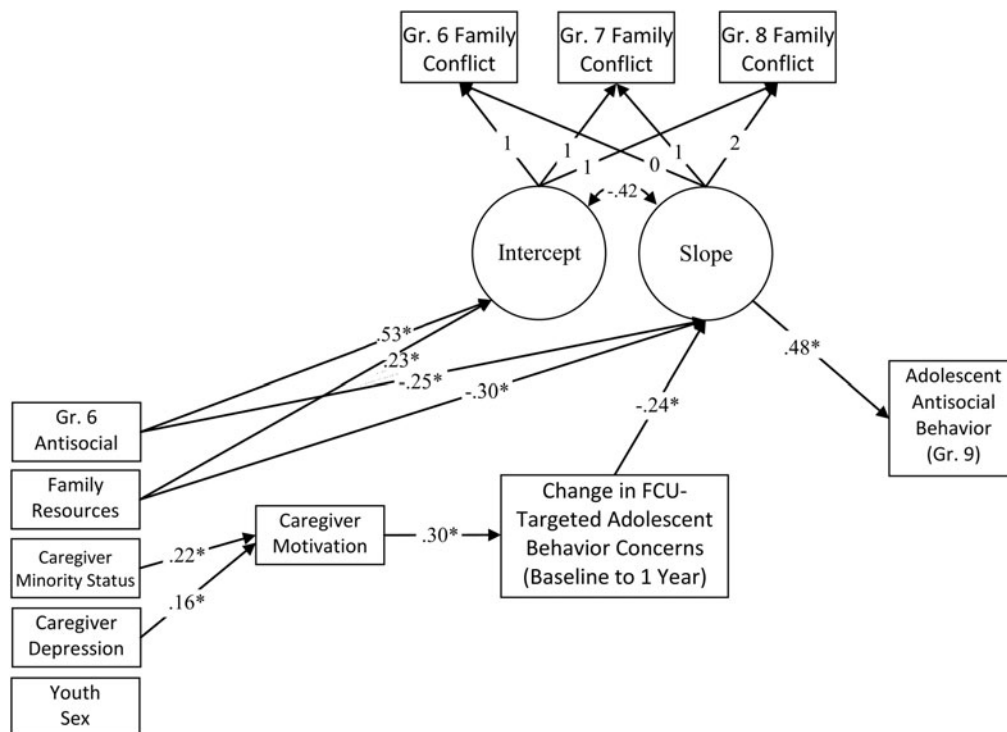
Gr. 6 Family Conflict

Gr. 7 Family Conflict

Gr. 8 Family Conflict

1

1

1

0

1

2

-.42

Intercept

Slope

.53*

.23*

-.25*

-.30*

.48*

-.24*

Gr. 6 Antisocial

Family Resources

Caregiver Minority Status

Caregiver Depression

Youth Sex

.22*

.16*

Caregiver Motivation

.30*

Change in FCU-Targeted Adolescent Behavior Concerns (Baseline to 1 Year)

Adolescent Antisocial Behavior (Gr. 9)